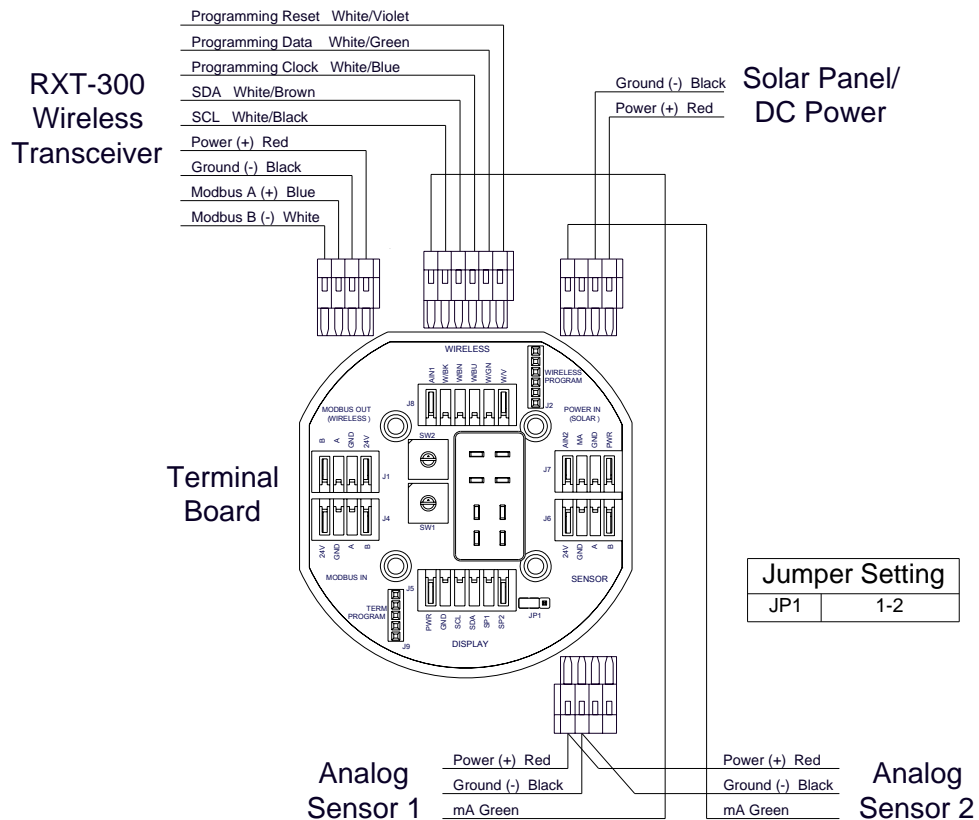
Programming Reset White/Violet
Programming Data White/Green
Programming Clock White/Blue
SDA White/Brown
SCL White/Black
Power (+) Red
Ground (-) Black
Modbus A (+) Blue
Modbus B (-) White

RXT-300 Wireless Transceiver

Ground (-) Black
Power (+) Red

Solar Panel/ DC Power

WIRELESS
AIN1 W/BK W/BN W/BU W/GN W/V
J8
J2
WIRELESS PROGRAM
MODBUS OUT (WIRELESS)
B A GND 24V
SW2
POWER IN (SOLAR)
AIN2 MA GND PWR
J1
J7
J4
J6
SW1
24V GND A B
24V GND A B
MODBUS IN
SENSOR
J5
TERM PROGRAM
J9
PWR GND SCL SDA SP1 SP2
JP1
DISPLAY

Terminal Board

| Jumper Setting | |
|---|---|
| JP1 | 1-2 |

Power (+) Red
Ground (-) Black
mA Green

Analog Sensor 1

Power (+) Red
Ground (-) Black
mA Green

Analog Sensor 2